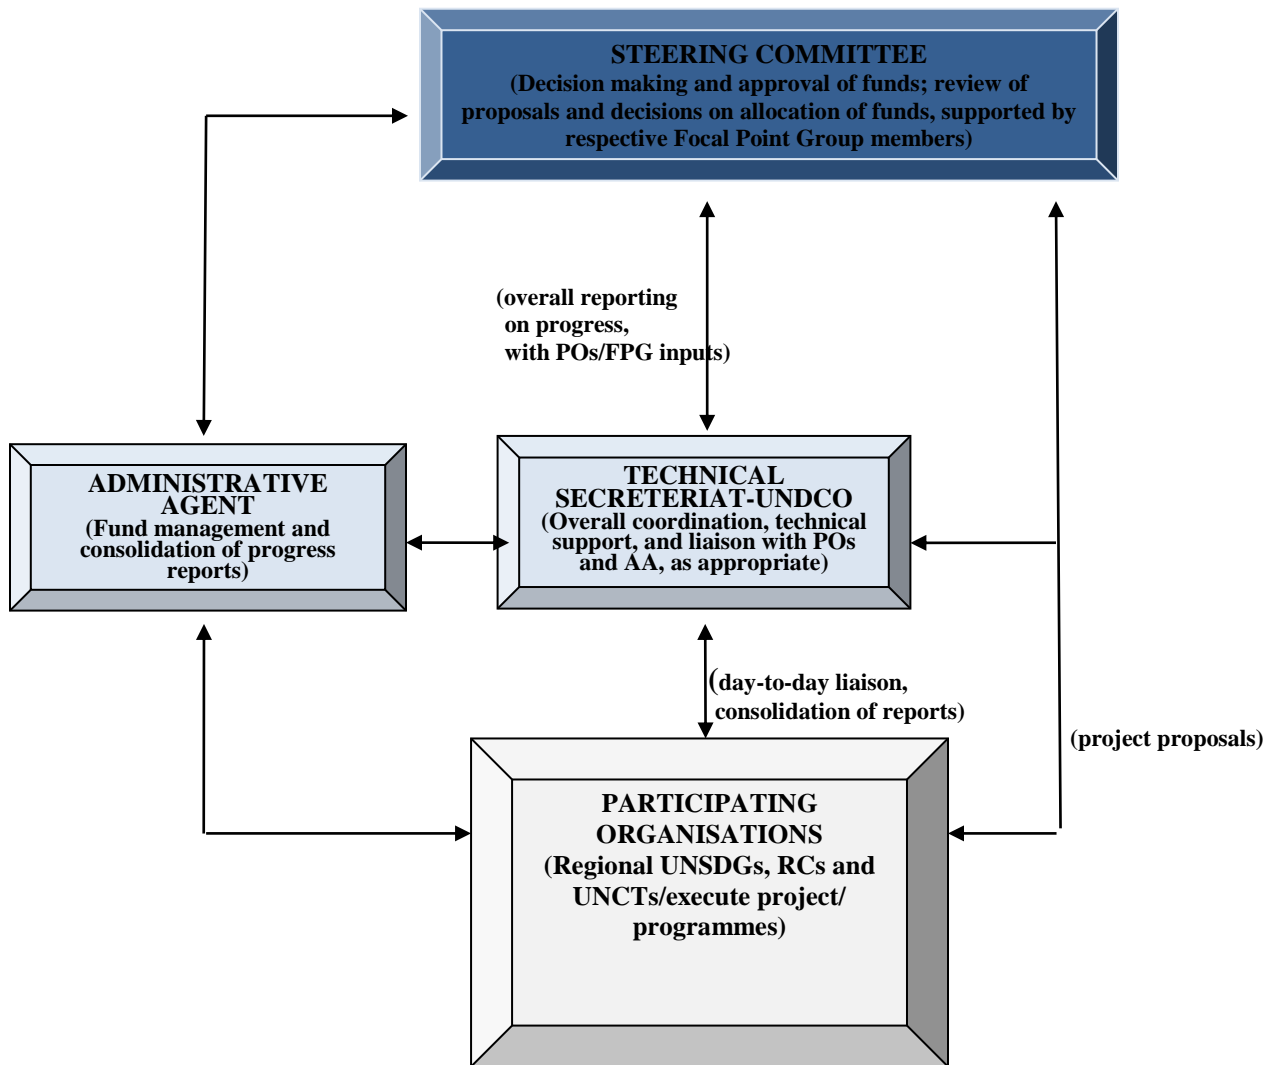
STEERING COMMITTEE
(Decision making and approval of funds; review of proposals and decisions on allocation of funds, supported by respective Focal Point Group members)

(overall reporting on progress, with POs/FPG inputs)

ADMINISTRATIVE AGENT
(Fund management and consolidation of progress reports)

TECHNICAL SECRETERIAT-UNDCO
(Overall coordination, technical support, and liaison with POs and AA, as appropriate)

(day-to-day liaison, consolidation of reports)

(project proposals)

PARTICIPATING ORGANISATIONS
(Regional UNSDGs, RCs and UNCTs/execute project/ programmes)